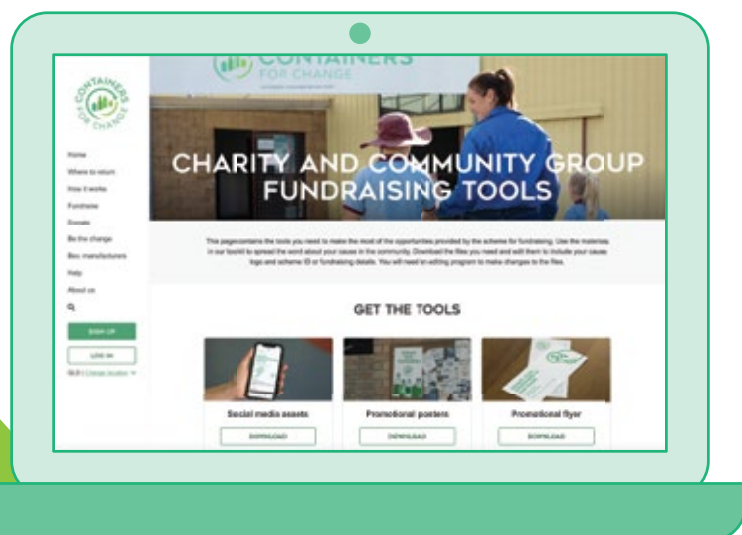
CONTAINERS FOR CHANGE

CONTAINERS FOR CHANGE

Home
Where to return
How it works
Fundraise
Donate
Be the change
Bev. manufacturers
Help
About us

SIGN UP
LOG IN
QLD | Change location

CHARITY AND COMMUNITY GROUP FUNDRAISING TOOLS

This page contains the tools you need to make the most of the opportunities provided by the scheme for fundraising. Use the materials in our toolkit to spread the word about your cause in the community. Download the files you need and edit them to include your cause logo and scheme ID or fundraising details. You will need an editing program to make changes to the files.

GET THE TOOLS

Social media assets
DOWNLOAD

Promotional posters
DOWNLOAD

Promotional flyer
DOWNLOAD